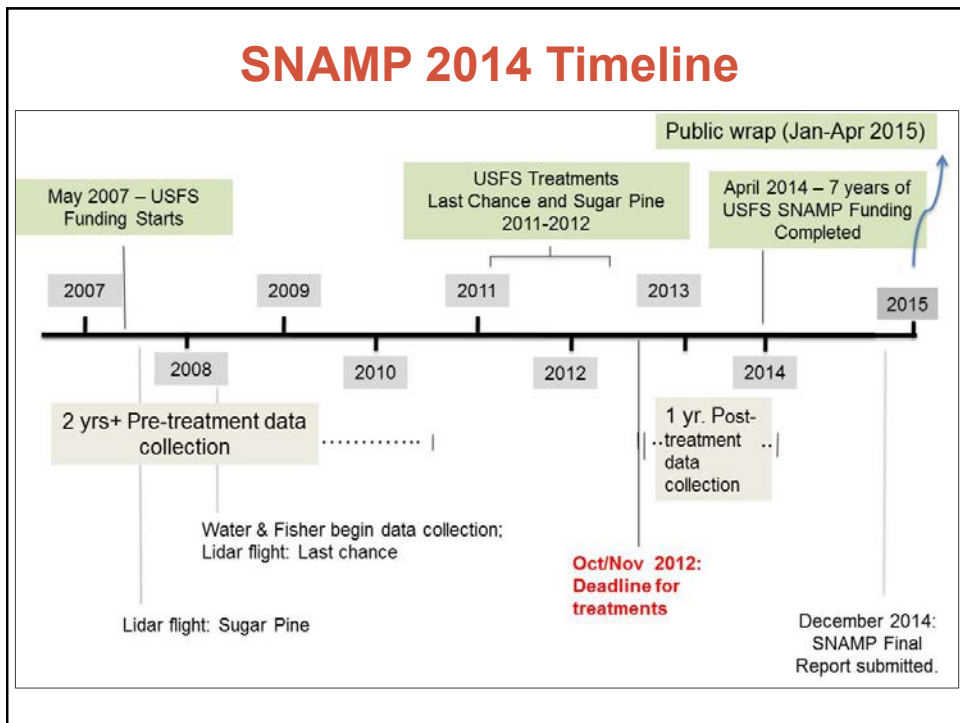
SNAMP 2014 Timeline

Public wrap (Jan-Apr 2015)

May 2007 – USFS Funding Starts

USFS Treatments Last Chance and Sugar Pine 2011-2012

April 2014 – 7 years of USFS SNAMP Funding Completed

2007

2009

2011

2013

2015

2008

2010

2012

2014

2 yrs+ Pre-treatment data collection

1 yr. Post-treatment data collection

Water & Fisher begin data collection; Lidar flight: Last chance

Oct/Nov 2012: Deadline for treatments

Lidar flight: Sugar Pine

December 2014: SNAMP Final Report submitted.